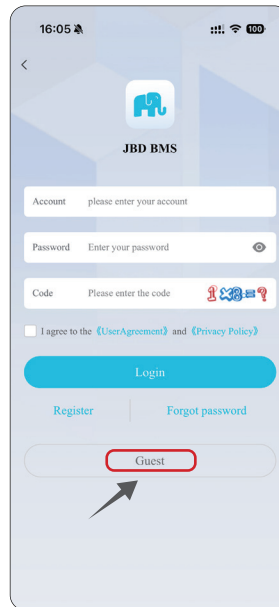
16:05

100

<

JBD BMS

Account please enter your account

Password Enter your password

Code Please enter the code 1×3=?

I agree to the《UserAgreement》and《Privacy Policy》

Login

Register

Forgot password

Guest